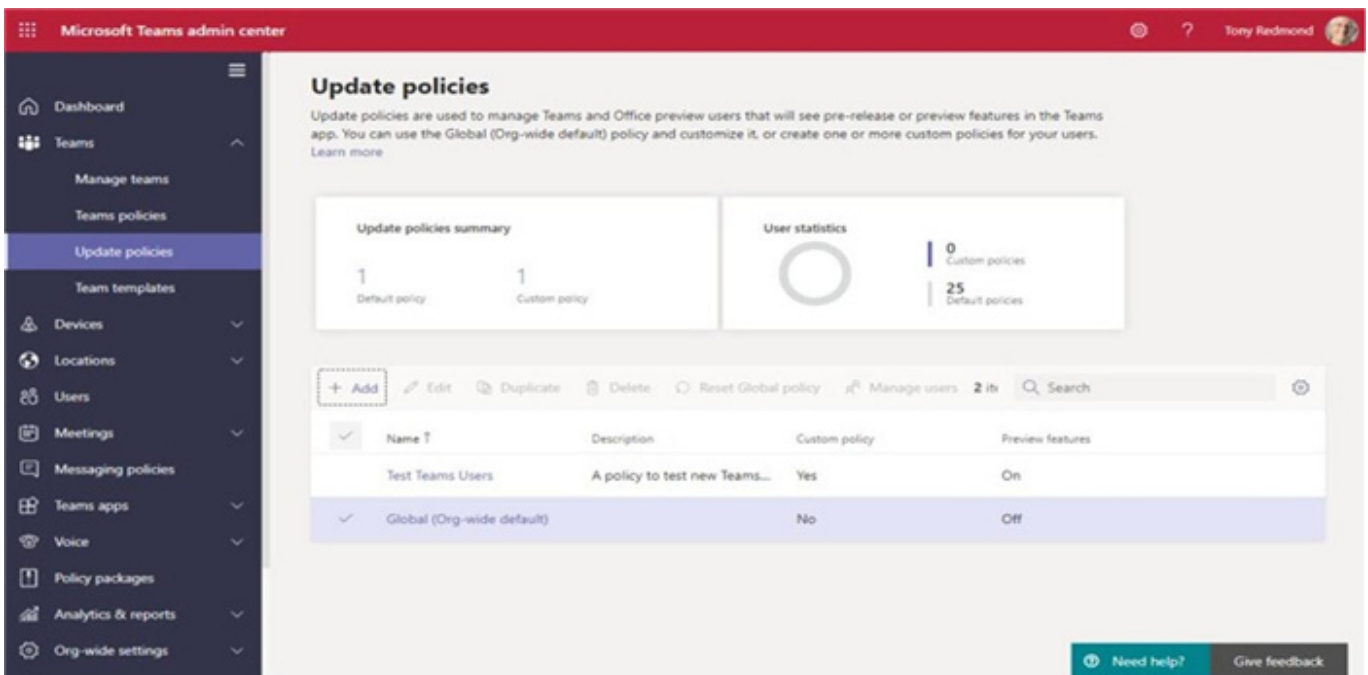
Microsoft Teams admin center

? Tony Redmond

Dashboard
Teams
Manage teams
Teams policies
Update policies
Team templates
Devices
Locations
Users
Meetings
Messaging policies
Teams apps
Voice
Policy packages
Analytics & reports
Org-wide settings

Update policies

Update policies are used to manage Teams and Office preview users that will see pre-release or preview features in the Teams app. You can use the Global (Org-wide default) policy and customize it, or create one or more custom policies for your users. Learn more

Update policies summary

1
Default policy

1
Custom policy

User statistics

0
Custom policies

25
Default policies

+ Add   Edit   Duplicate   Delete   Reset Global policy   Manage users   2 ite   Search

| Name | Description | Custom policy | Preview features |
|---|---|---|---|
| Test Teams Users | A policy to test new Teams... | Yes | On |
| Global (Org-wide default) | | No | Off |

Need help?   Give feedback